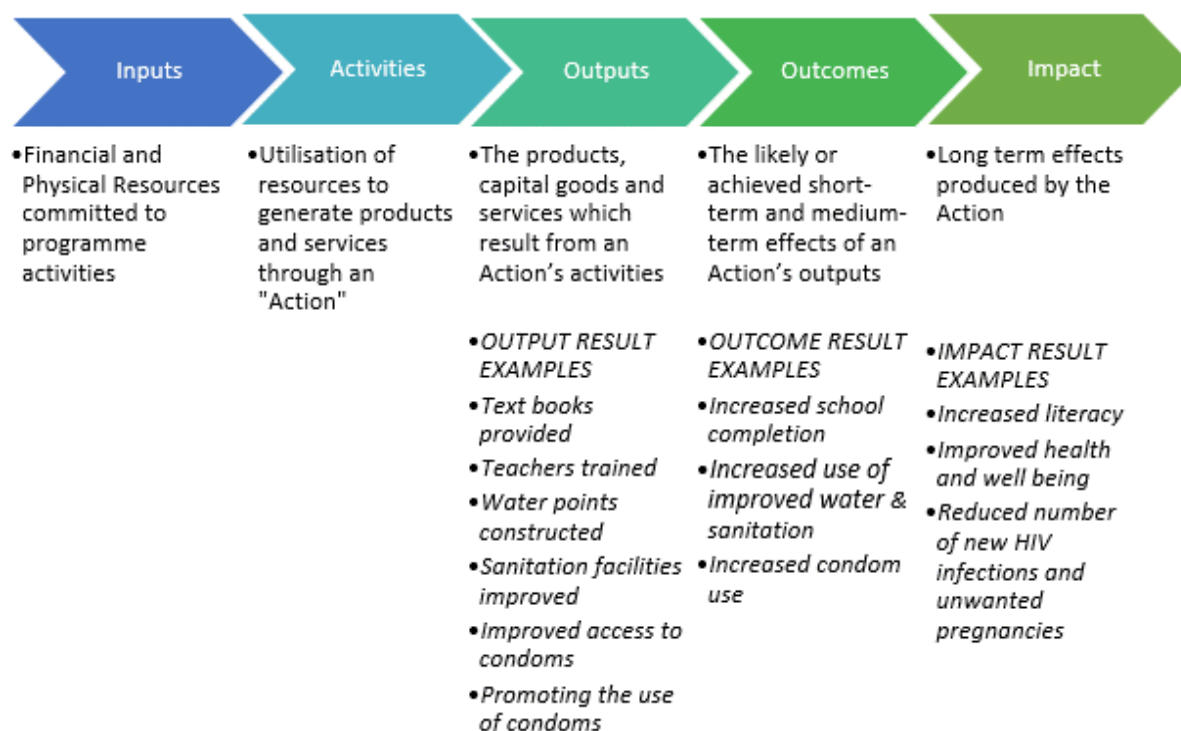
Inputs

Activities

Outputs

Outcomes

Impact

•Financial and Physical Resources committed to programme activities

•Utilisation of resources to generate products and services through an "Action"

•The products, capital goods and services which result from an Action's activities

•OUTPUT RESULT EXAMPLES
•Text books provided
•Teachers trained
•Water points constructed
•Sanitation facilities improved
•Improved access to condoms
•Promoting the use of condoms

•The likely or achieved short-term and medium-term effects of an Action's outputs

•OUTCOME RESULT EXAMPLES
•Increased school completion
•Increased use of improved water & sanitation
•Increased condom use

•Long term effects produced by the Action

•IMPACT RESULT EXAMPLES
•Increased literacy
•Improved health and well being
•Reduced number of new HIV infections and unwanted pregnancies